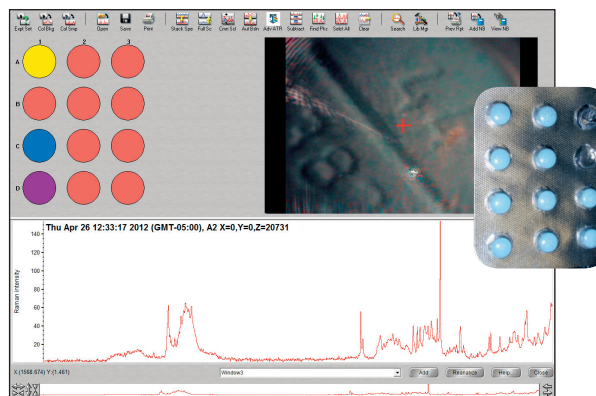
Expt Set Col Bkg Col Smp Open Save Print Stack Spe Full Sc Cnst Sst Aut Bdn Adv ATR Subtract Find Pks Selct All Clear Search Lib Mgr Prev Rpt Add NB View NB

1 2 3

A

B

C

D

Thu Apr 26 12:33:17 2012 (GMT-05:00), A2 X=0,Y=0,Z=20731

Raman Intensity

140

120

100

80

60

40

20

X (1668.674) Y (1.461)

Window3

Add...

Resonance

Help

Close